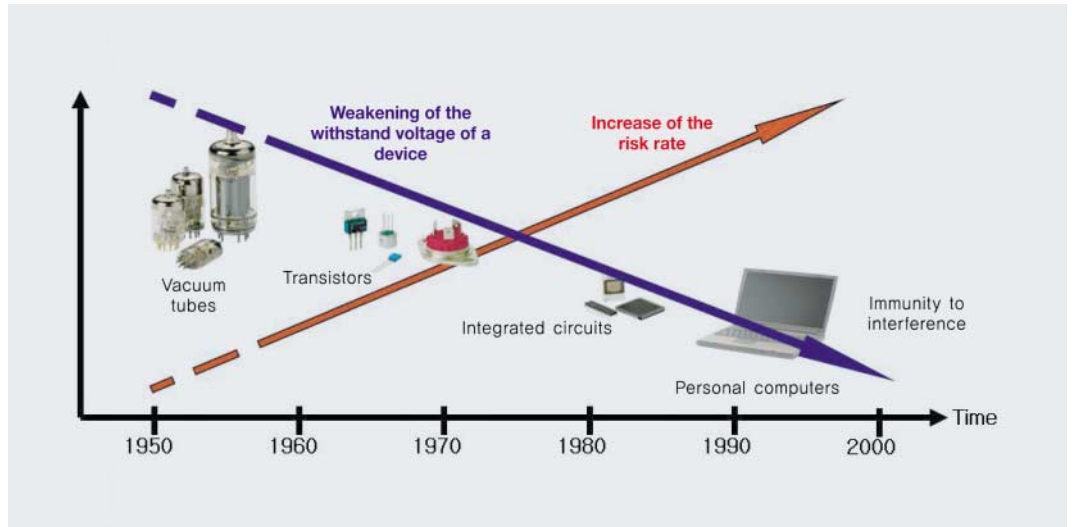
Weakening of the withstand voltage of a device

Increase of the risk rate

Vacuum tubes

Transistors

Integrated circuits

Immunity to interference

Personal computers

Time

1950

1960

1970

1980

1990

2000